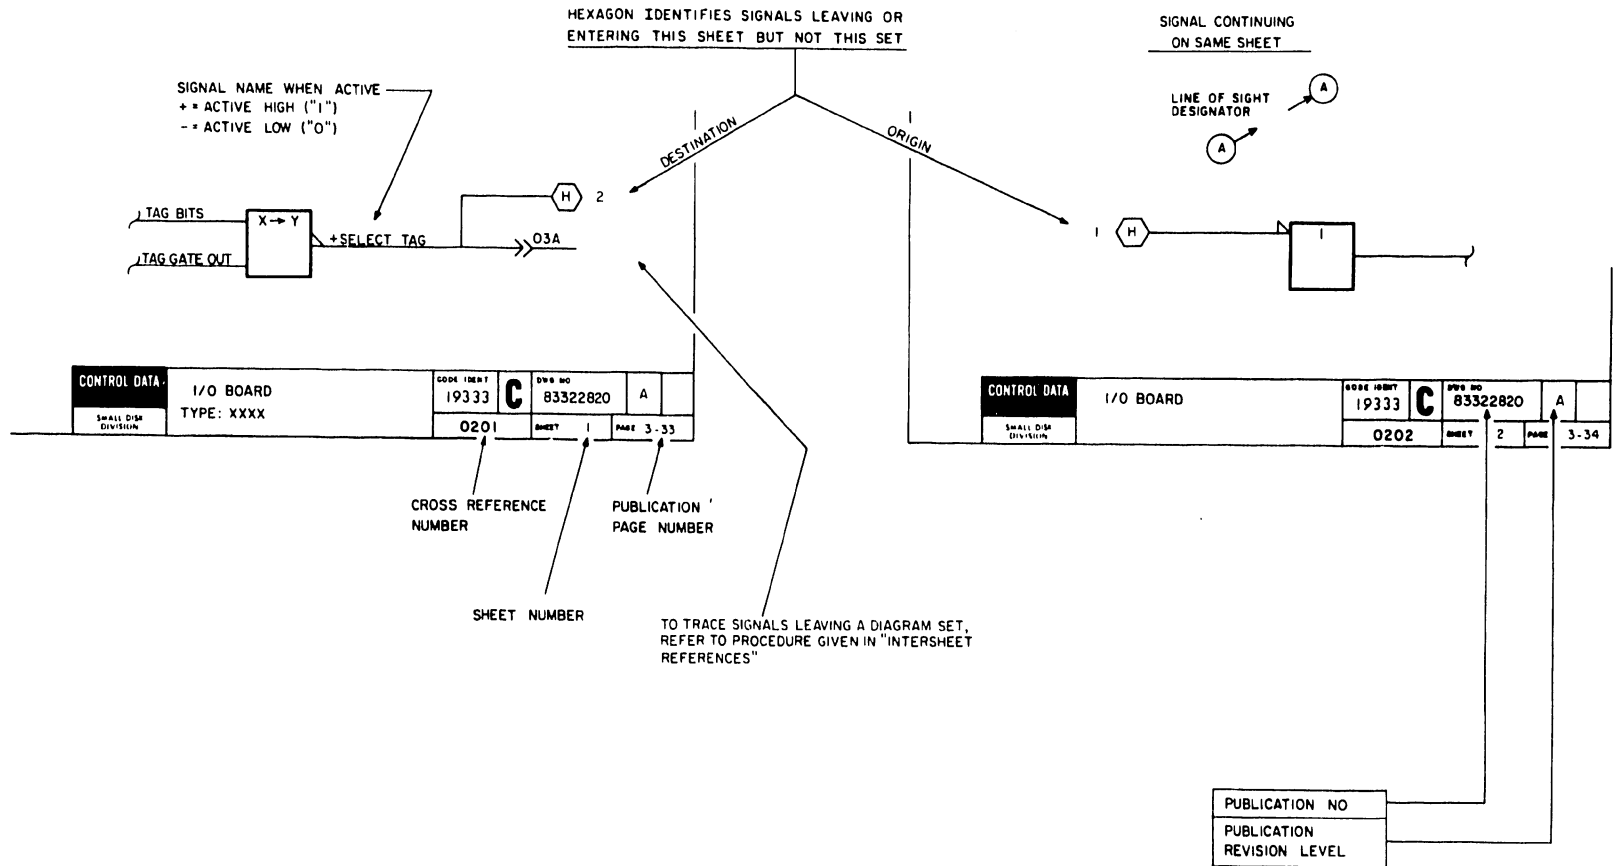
HEXAGON IDENTIFIES SIGNALS LEAVING OR ENTERING THIS SHEET BUT NOT THIS SET

SIGNAL CONTINUING ON SAME SHEET

SIGNAL NAME WHEN ACTIVE
+ = ACTIVE HIGH ("1")
- = ACTIVE LOW ("0")

LINE OF SIGHT DESIGNATOR

A

A

DESTINATION

ORIGIN

TAG BITS

TAG GATE OUT

X→Y

+SELECT TAG

H

2

03A

1

H

1

CONTROL DATA

SMALL DISK DIVISION

I/O BOARD
TYPE: XXXX

CODE IDENT
19333

C

DWG NO
83322820

A

0201

SHEET 1

PAGE 3-33

CONTROL DATA

SMALL DISK DIVISION

I/O BOARD

CODE IDENT
19333

C

DWG NO
83322820

A

0202

SHEET 2

PAGE 3-34

CROSS REFERENCE NUMBER

PUBLICATION ' PAGE NUMBER

SHEET NUMBER

TO TRACE SIGNALS LEAVING A DIAGRAM SET, REFER TO PROCEDURE GIVEN IN "INTERSHEET REFERENCES"

PUBLICATION NO

PUBLICATION REVISION LEVEL